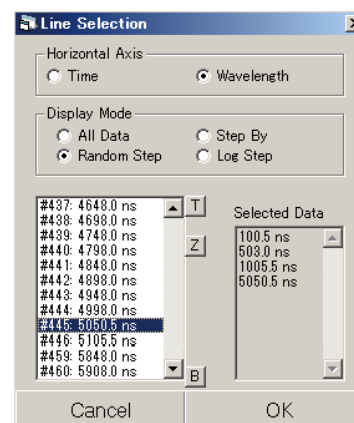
Line Selection

Horizontal Axis
Time
Wavelength

Display Mode
All Data
Step By
Random Step
Log Step

#437: 4648.0 ns
#438: 4698.0 ns
#439: 4748.0 ns
#440: 4798.0 ns
#441: 4848.0 ns
#442: 4898.0 ns
#443: 4948.0 ns
#444: 4998.0 ns
#445: 5050.5 ns
#446: 5105.5 ns
#459: 5848.0 ns
#460: 5908.0 ns

T
Z
B

Selected Data
100.5 ns
503.0 ns
1005.5 ns
5050.5 ns

Cancel
OK